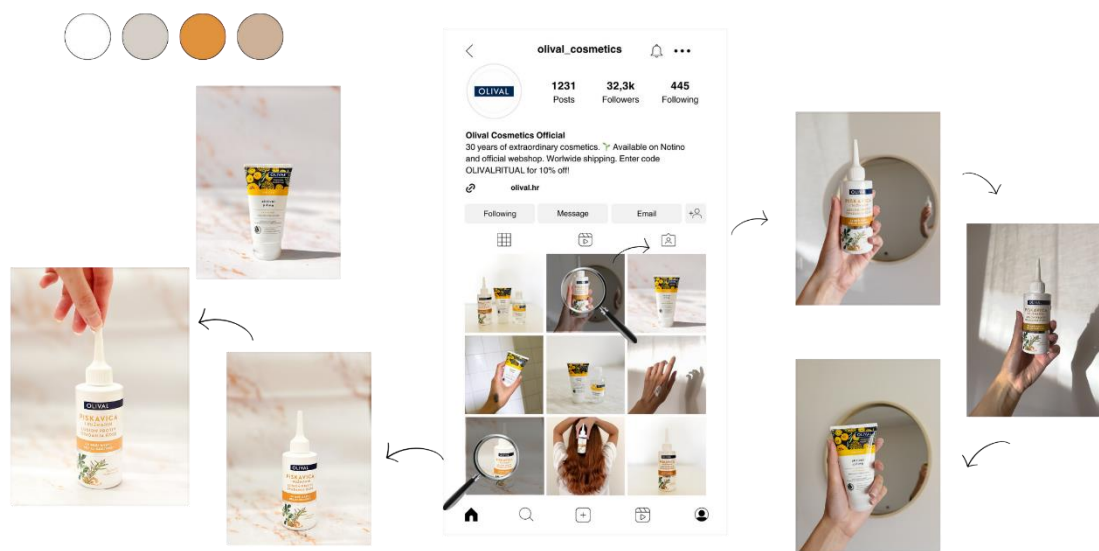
olival_cosmetics

OLIVAL

1231
Posts

32,3k
Followers

445
Following

Olival Cosmetics Official
30 years of extraordinary cosmetics. 🌱 Available on Notino and official webshop. Worlwide shipping. Enter code OLIVALRITUAL for 10% off!

olival.hr

Following

Message

Email

OLIVAL
PISKAVICA
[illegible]